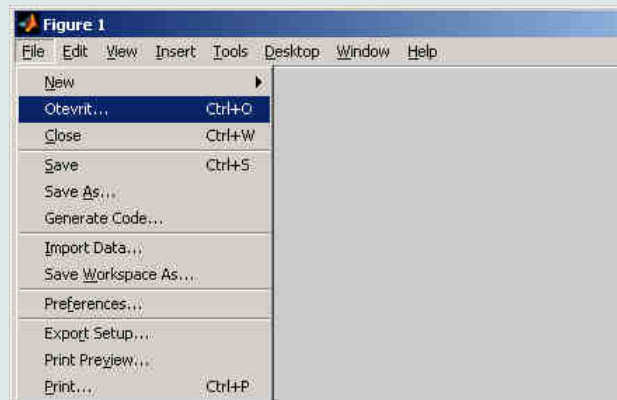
Figure 1

File Edit View Insert Tools Desktop Window Help

New
Otevrit... Ctrl+O
Close Ctrl+W
Save Ctrl+S
Save As...
Generate Code...
Import Data...
Save Workspace As...
Preferences...
Export Setup...
Print Preview...
Print... Ctrl+P